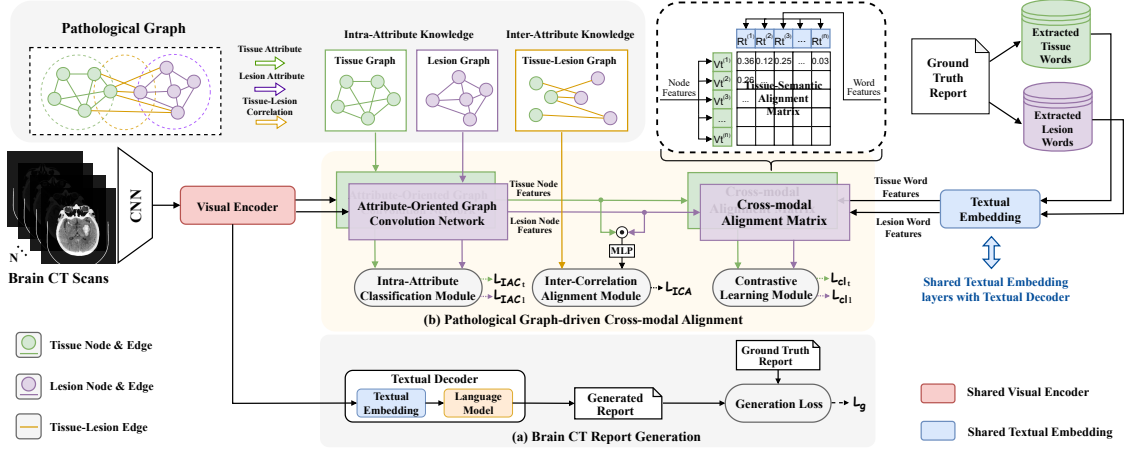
Pathological Graph

Tissue Attribute

Lesion Attribute

Tissue-Lesion Correlation

Intra-Attribute Knowledge

Tissue Graph

Lesion Graph

Inter-Attribute Knowledge

Tissue-Lesion Graph

$Rt^{(1)}$ $Rt^{(2)}$ $Rt^{(3)}$ ... $Rt^{(m)}$

$Vt^{(1)}$ 0.36 0.12 0.25 ... 0.03

$Vt^{(2)}$ 0.26

$Vt^{(3)}$

...

$Vt^{(n)}$

Node Features

Tissue-Semantic Alignment Matrix

Word Features

Ground Truth Report

Extracted Tissue Words

Extracted Lesion Words

N

Brain CT Scans

CNN

Visual Encoder

Attribute-Oriented Graph Convolution Network

Tissue Node Features

Lesion Node Features

MLP

Cross-modal Alignment Matrix

Tissue Word Features

Lesion Word Features

Textual Embedding

Shared Textual Embedding layers with Textual Decoder

Intra-Attribute Classification Module

$L_{IAC_t}$

$L_{IAC_l}$

Inter-Correlation Alignment Module

$L_{ICA}$

Contrastive Learning Module

$L_{cl_t}$

$L_{cl_l}$

(b) Pathological Graph-driven Cross-modal Alignment

Tissue Node & Edge

Lesion Node & Edge

Tissue-Lesion Edge

Textual Decoder

Textual Embedding

Language Model

Generated Report

Ground Truth Report

Generation Loss

$L_g$

(a) Brain CT Report Generation

Shared Visual Encoder

Shared Textual Embedding